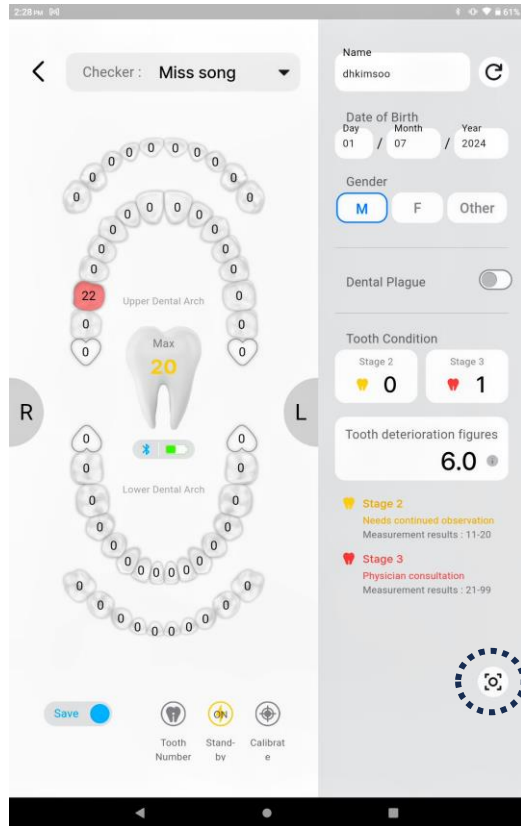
2:28 PM

61%

Checker : Miss song

0 0 0 0 0 0 0 0 0 0 0 0 0 0 0 0 0 0 0 0
22

Upper Dental Arch

0 0 0 0

Max
20

R

L

0 0 0 0

Lower Dental Arch

0 0 0 0 0 0 0 0 0 0 0 0 0 0 0 0 0 0 0 0 0 0 0 0

Save

Tooth Number

ON

Stand-by

Calibrate

Name
dhkimsoo

Date of Birth
Day 01 / Month 07 / Year 2024

Gender
M F Other

Dental Plague

Tooth Condition
Stage 2 0
Stage 3 1

Tooth deterioration figures
6.0

Stage 2
Needs continued observation
Measurement results : 11-20

Stage 3
Physician consultation
Measurement results : 21-99